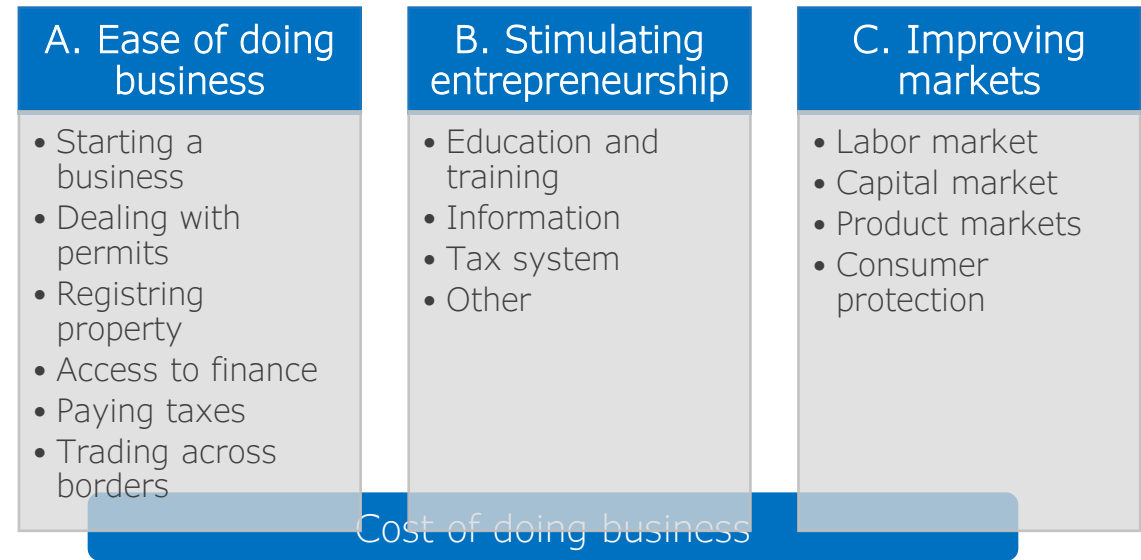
A. Ease of doing business

- Starting a business
- Dealing with permits
- Registring property
- Access to finance
- Paying taxes
- Trading across borders

B. Stimulating entrepreneurship

- Education and training
- Information
- Tax system
- Other

C. Improving markets

- Labor market
- Capital market
- Product markets
- Consumer protection

Cost of doing business